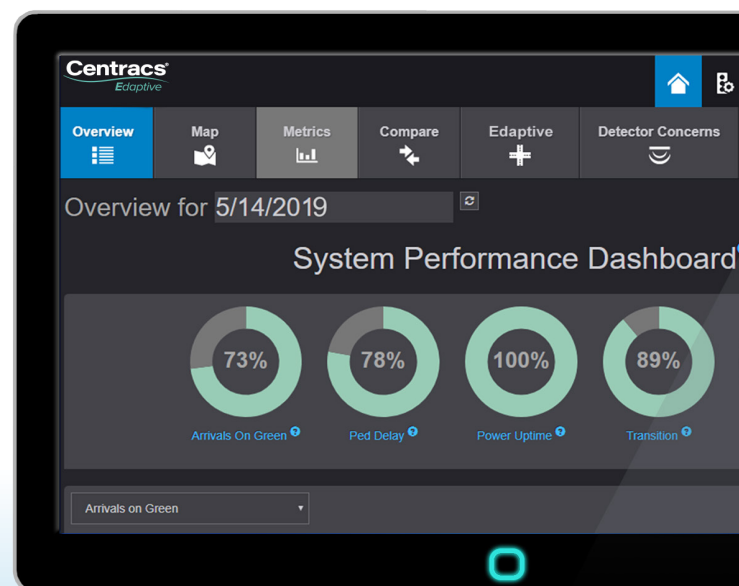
Centracs®
Edaptive

Overview | Map | Metrics | Compare | Edaptive | Detector Concerns

Overview for 5/14/2019

System Performance Dashboard

73%
Arrivals On Green

78%
Ped Delay

100%
Power Uptime

89%
Transition

Arrivals on Green